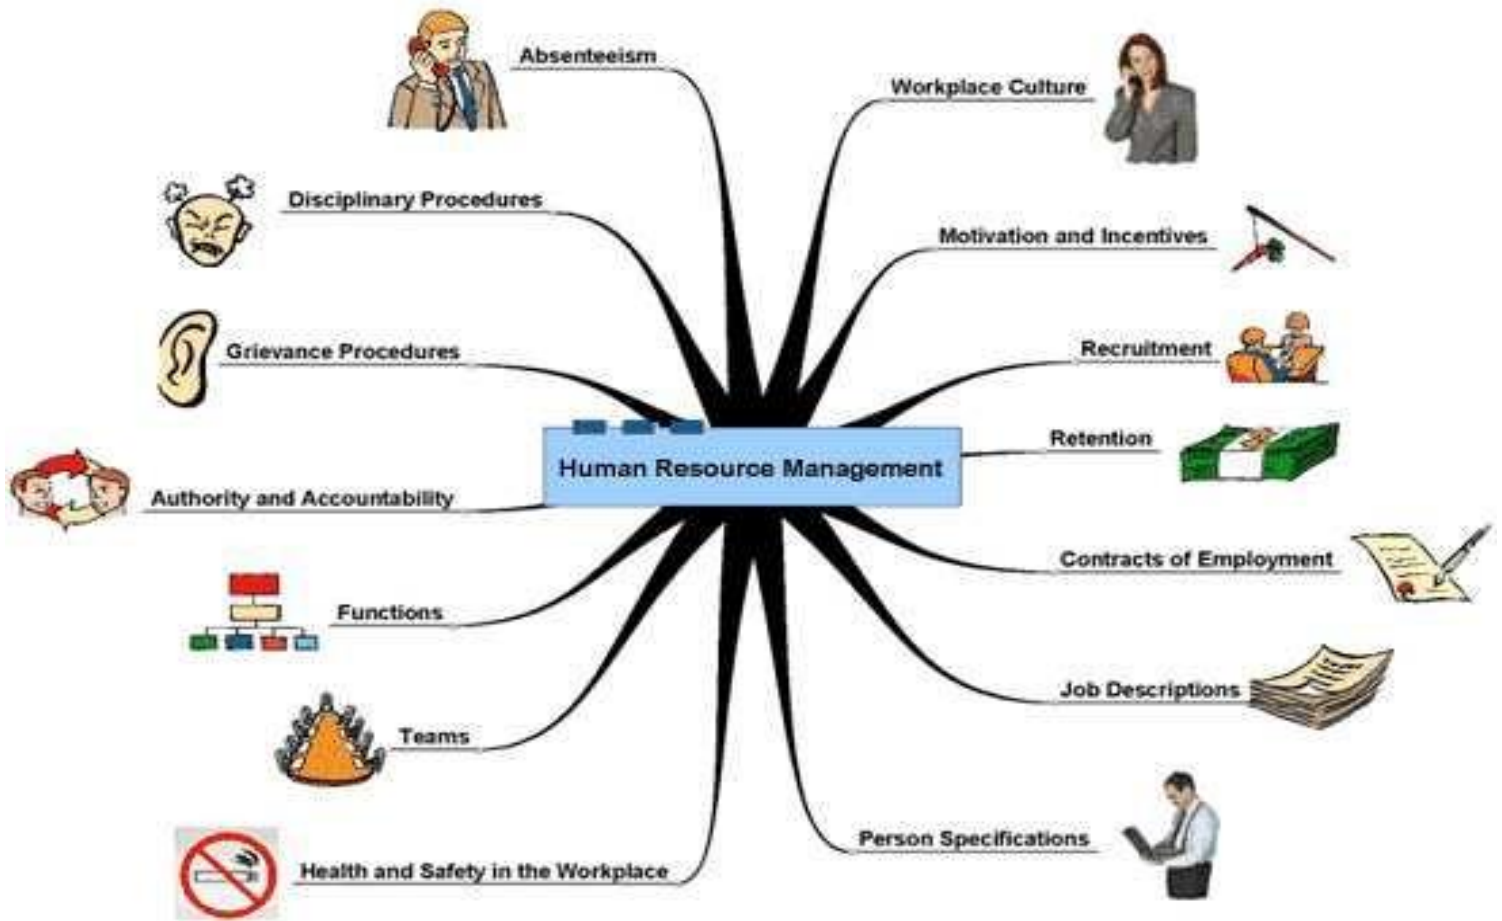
Human Resource Management

Absenteeism

Disciplinary Procedures

Grievance Procedures

Authority and Accountability

Functions

Teams

Health and Safety in the Workplace

Workplace Culture

Motivation and Incentives

Recruitment

Retention

Contracts of Employment

Job Descriptions

Person Specifications